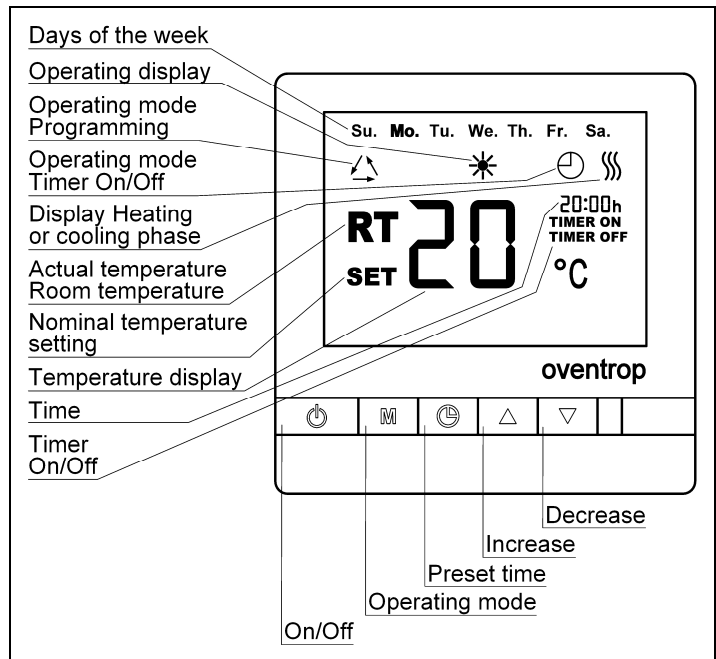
Days of the week
Operating display
Operating mode
Programming
Operating mode
Timer On/Off
Display Heating
or cooling phase
Actual temperature
Room temperature
Nominal temperature
setting
Temperature display
Time
Timer
On/Off

Su. Mo. Tu. We. Th. Fr. Sa.

RT
SET
20
20:00h
TIMER ON
TIMER OFF
°C

oventrop

M

Decrease
Increase
Preset time
Operating mode
On/Off